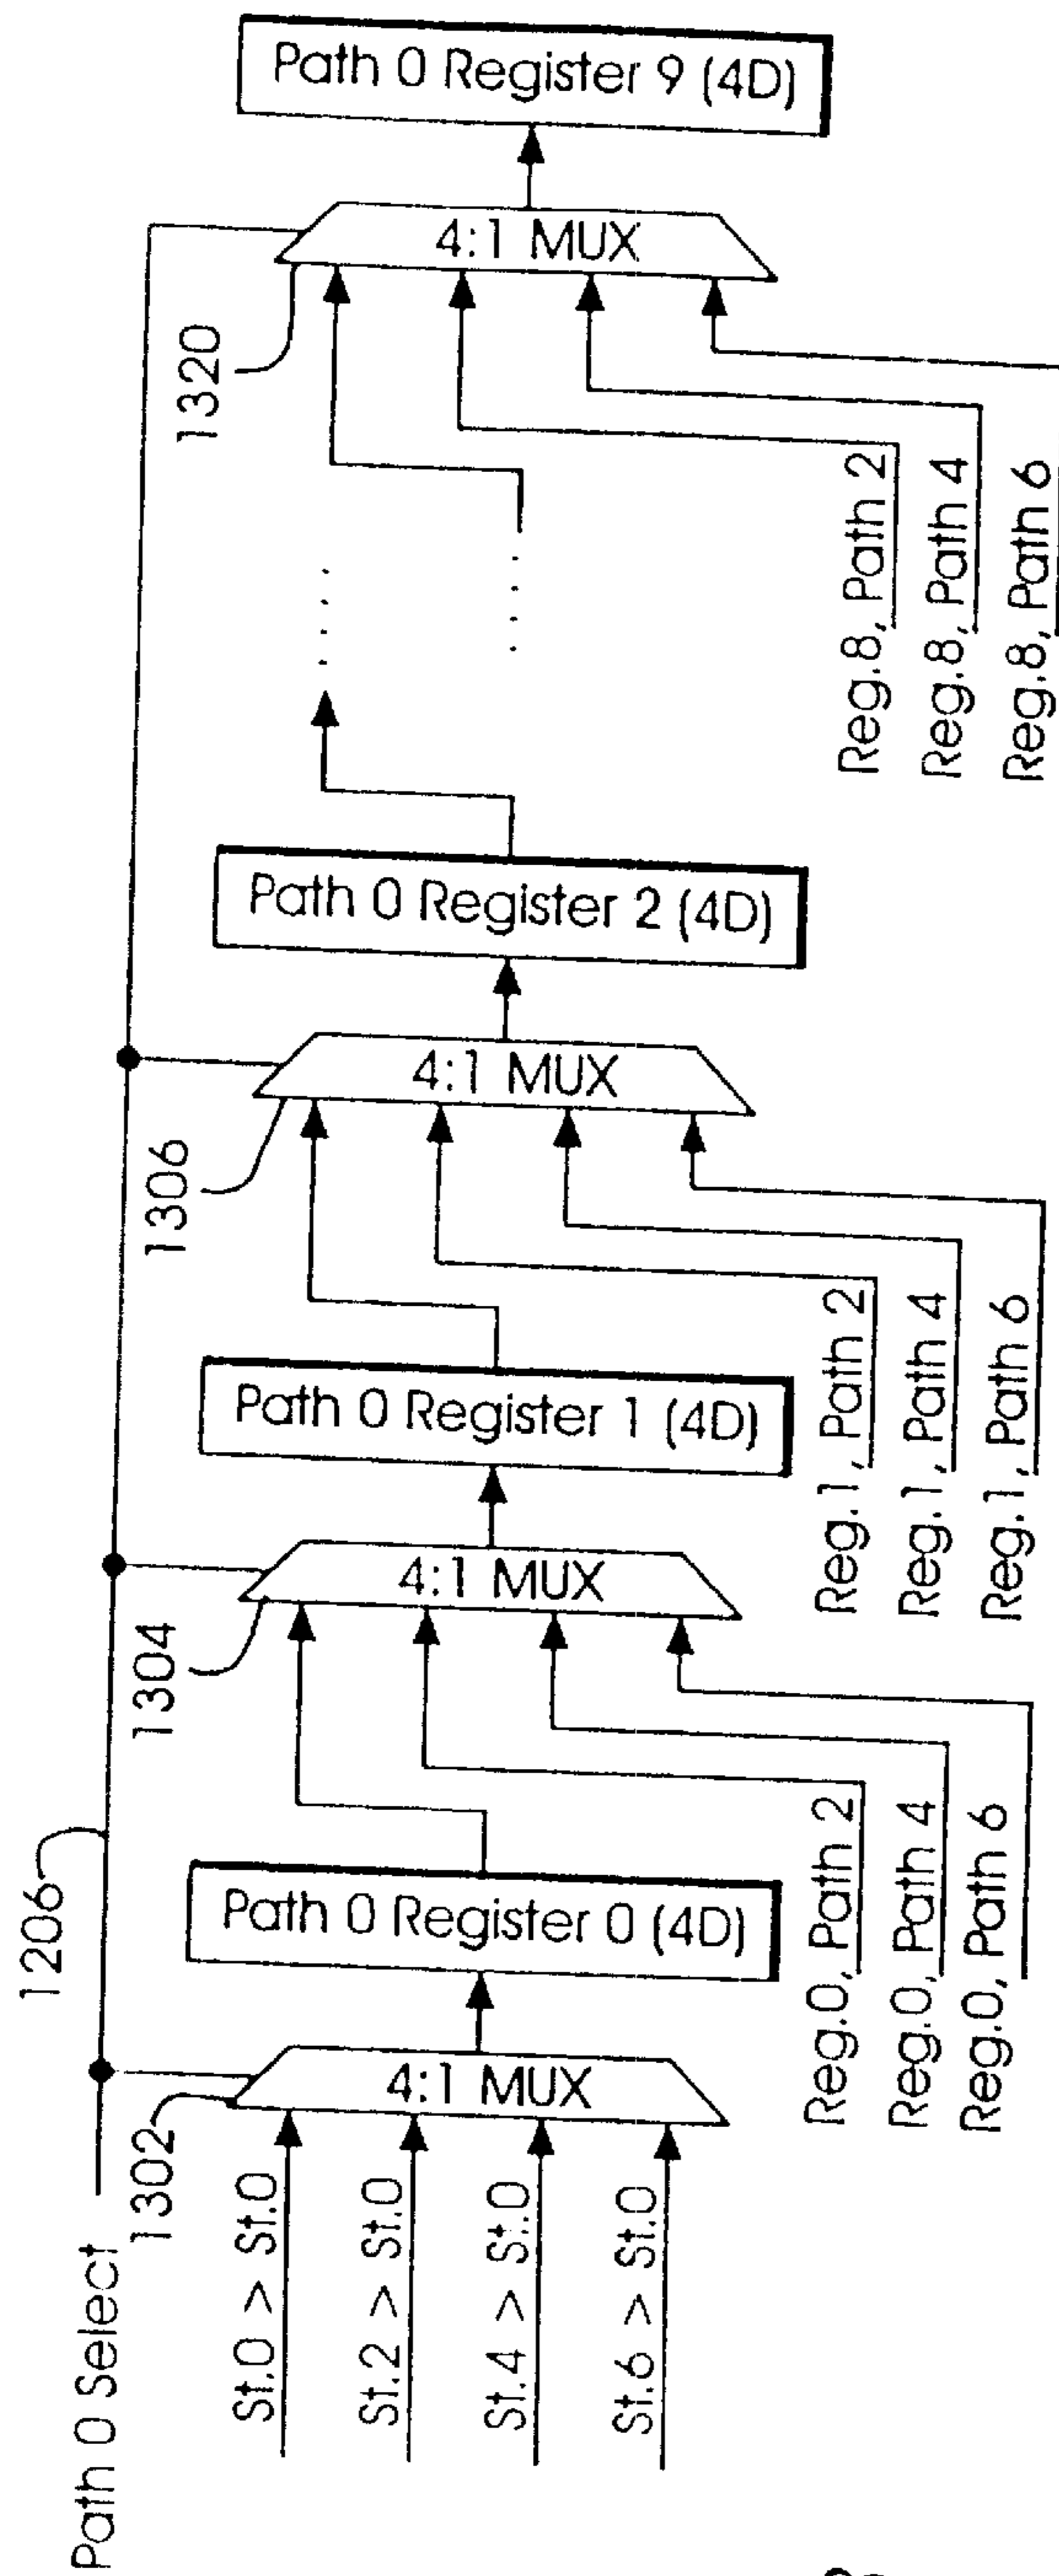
Path 0 Select
1206
1302
St.0 > St.0
St.2 > St.0
St.4 > St.0
St.6 > St.0
4:1 MUX
Path 0 Register 0 (4D)
Reg.0, Path 2
Reg.0, Path 4
Reg.0, Path 6
1304
4:1 MUX
Path 0 Register 1 (4D)
Reg.1, Path 2
Reg.1, Path 4
Reg.1, Path 6
1306
4:1 MUX
Path 0 Register 2 (4D)
Reg.8, Path 2
Reg.8, Path 4
Reg.8, Path 6
1320
4:1 MUX
Path 0 Register 9 (4D)